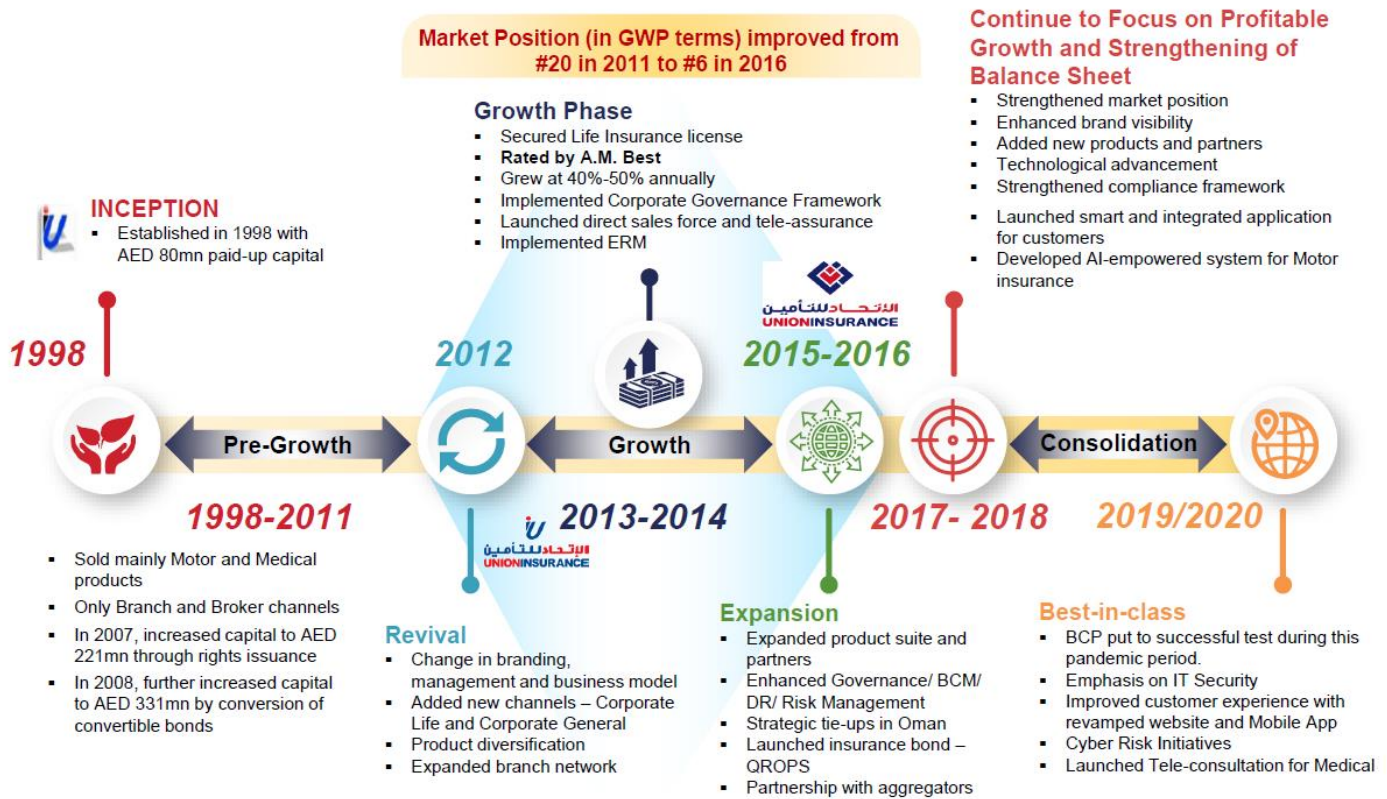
Market Position (in GWP terms) improved from #20 in 2011 to #6 in 2016

Continue to Focus on Profitable Growth and Strengthening of Balance Sheet
- Strengthened market position
- Enhanced brand visibility
- Added new products and partners
- Technological advancement
- Strengthened compliance framework
- Launched smart and integrated application for customers
- Developed AI-empowered system for Motor insurance

Growth Phase
- Secured Life Insurance license
- **Rated by A.M. Best**
- Grew at 40%-50% annually
- Implemented Corporate Governance Framework
- Launched direct sales force and tele-assurance
- Implemented ERM

INCEPTION
- Established in 1998 with AED 80mn paid-up capital

الاتحاد للتأمين
UNIONINSURANCE

1998

2012

2015-2016

Pre-Growth

Growth

Consolidation

1998-2011

2013-2014

2017- 2018

2019/2020

الاتحاد للتأمين
UNIONINSURANCE

- Sold mainly Motor and Medical products
- Only Branch and Broker channels
- In 2007, increased capital to AED 221mn through rights issuance
- In 2008, further increased capital to AED 331mn by conversion of convertible bonds

Revival
- Change in branding, management and business model
- Added new channels – Corporate Life and Corporate General
- Product diversification
- Expanded branch network

Expansion
- Expanded product suite and partners
- Enhanced Governance/ BCM/ DR/ Risk Management
- Strategic tie-ups in Oman
- Launched insurance bond – QROPS
- Partnership with aggregators

Best-in-class
- BCP put to successful test during this pandemic period.
- Emphasis on IT Security
- Improved customer experience with revamped website and Mobile App
- Cyber Risk Initiatives
- Launched Tele-consultation for Medical